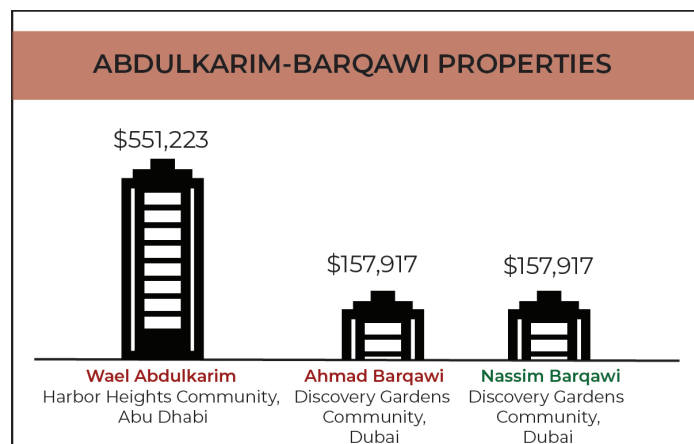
ABDULKARIM-BARQAWI PROPERTIES

$551,223

$157,917

$157,917

Wael Abdulkarim
Harbor Heights Community, Abu Dhabi

Ahmad Barqawi
Discovery Gardens Community, Dubai

Nassim Barqawi
Discovery Gardens Community, Dubai